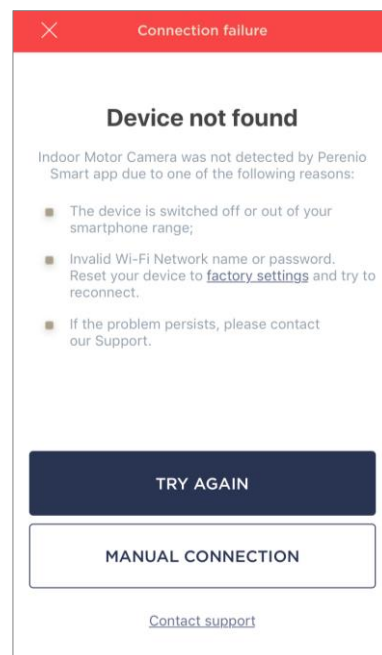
Connection failure

Device not found

Indoor Motor Camera was not detected by Perenio Smart app due to one of the following reasons:

The device is switched off or out of your smartphone range;

Invalid Wi-Fi Network name or password. Reset your device to factory settings and try to reconnect.

If the problem persists, please contact our Support.

TRY AGAIN

MANUAL CONNECTION

Contact support